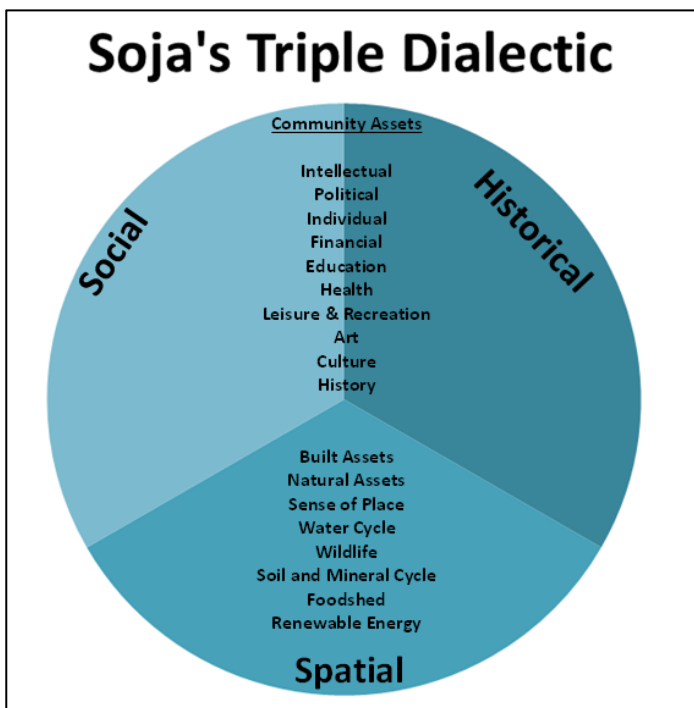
Soja's Triple Dialectic

Social

Historical

Community Assets

Intellectual
Political
Individual
Financial
Education
Health
Leisure & Recreation
Art
Culture
History

Built Assets
Natural Assets
Sense of Place
Water Cycle
Wildlife
Soil and Mineral Cycle
Foodshed
Renewable Energy

Spatial